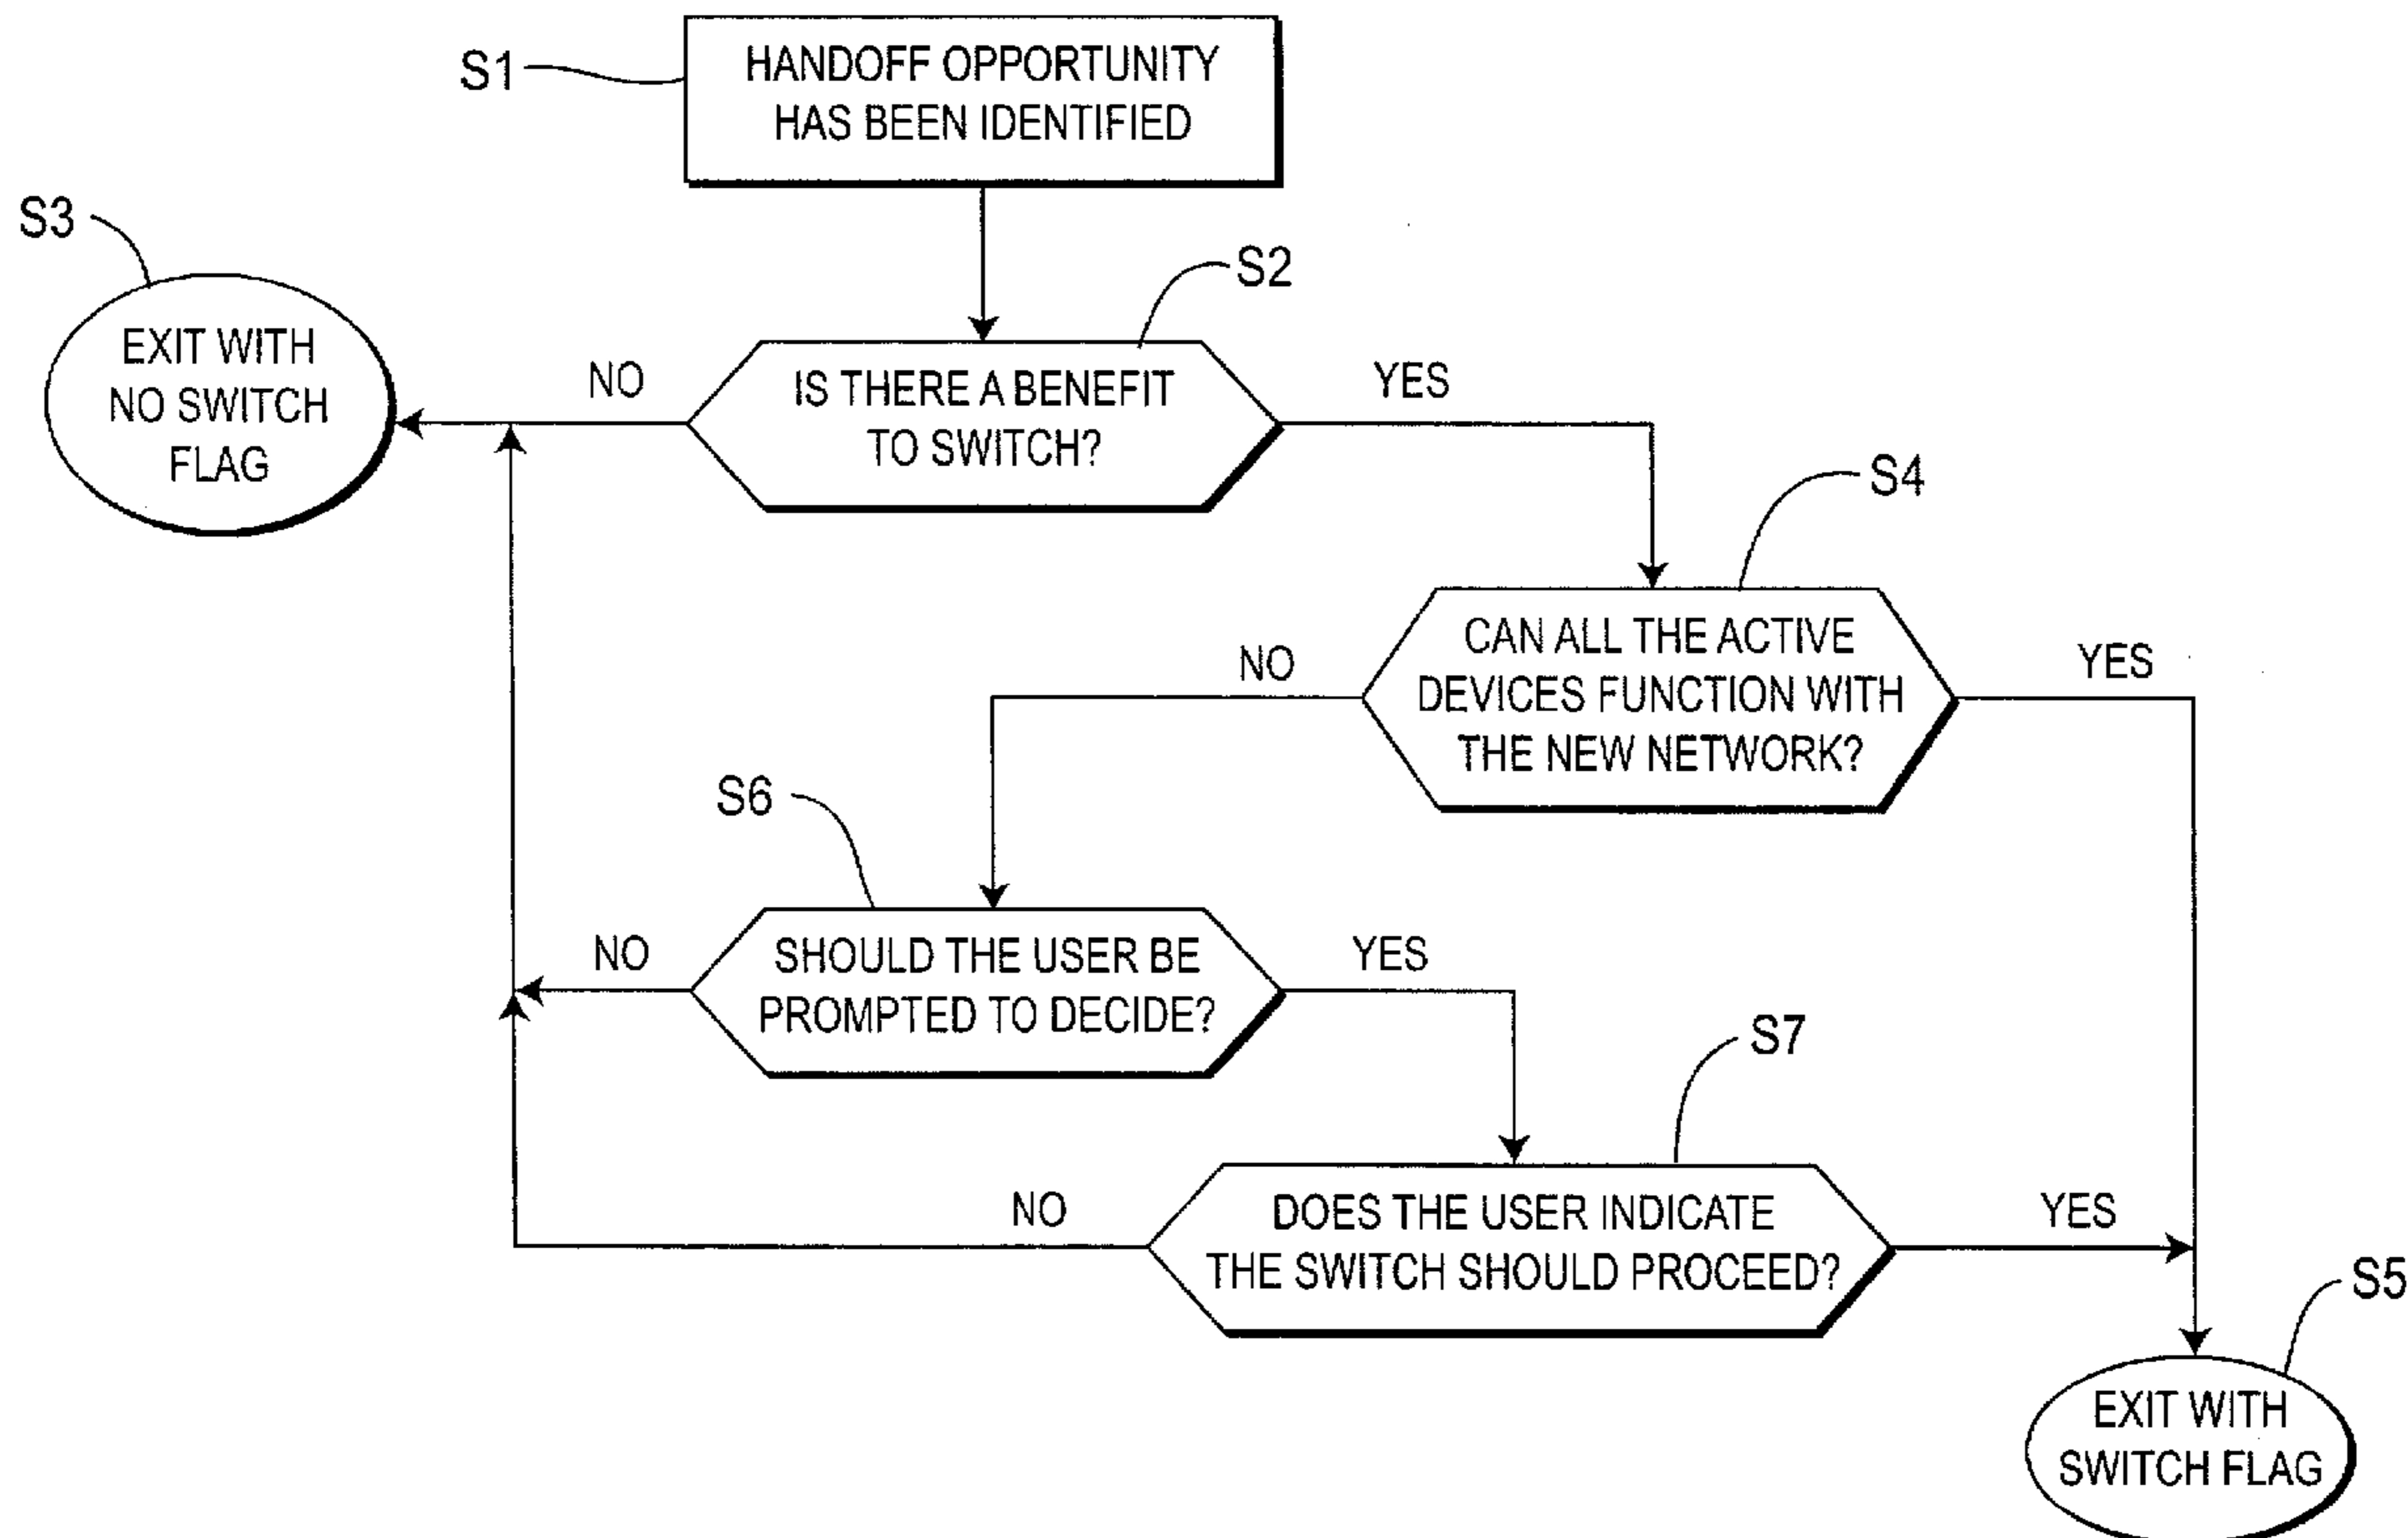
S1
HANDOFF OPPORTUNITY HAS BEEN IDENTIFIED

S3
EXIT WITH NO SWITCH FLAG

S2
NO
IS THERE A BENEFIT TO SWITCH?
YES

S4
NO
CAN ALL THE ACTIVE DEVICES FUNCTION WITH THE NEW NETWORK?
YES

S6
NO
SHOULD THE USER BE PROMPTED TO DECIDE?
YES

S7
NO
DOES THE USER INDICATE THE SWITCH SHOULD PROCEED?
YES

S5
EXIT WITH SWITCH FLAG